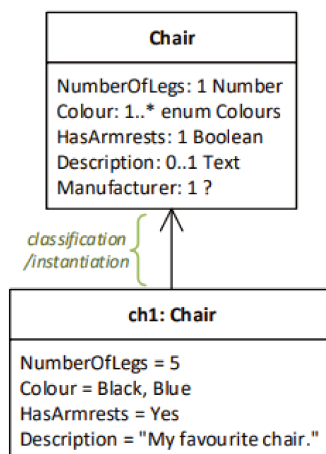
Chair

NumberOfLegs: 1 Number
Colour: 1..* enum Colours
HasArmrests: 1 Boolean
Description: 0..1 Text
Manufacturer: 1 ?

classification
/instantiation

ch1: Chair

NumberOfLegs = 5
Colour = Black, Blue
HasArmrests = Yes
Description = "My favourite chair."